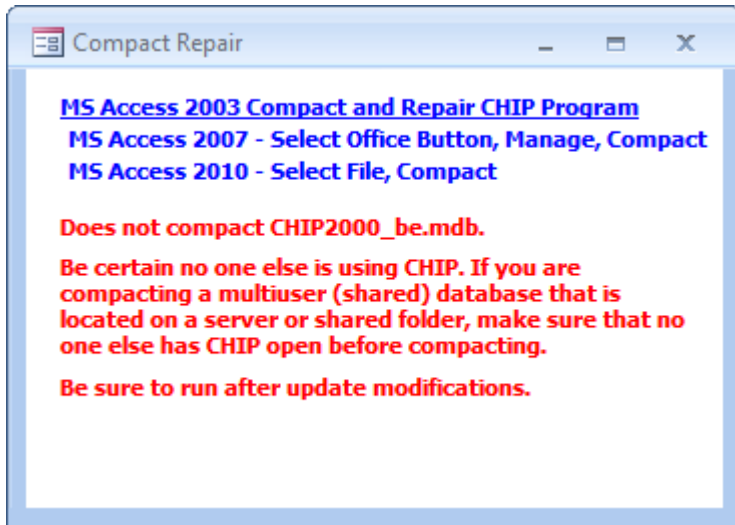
Compact Repair

MS Access 2003 Compact and Repair CHIP Program
MS Access 2007 - Select Office Button, Manage, Compact
MS Access 2010 - Select File, Compact

Does not compact CHIP2000_be.mdb.

Be certain no one else is using CHIP. If you are compacting a multiuser (shared) database that is located on a server or shared folder, make sure that no one else has CHIP open before compacting.

Be sure to run after update modifications.